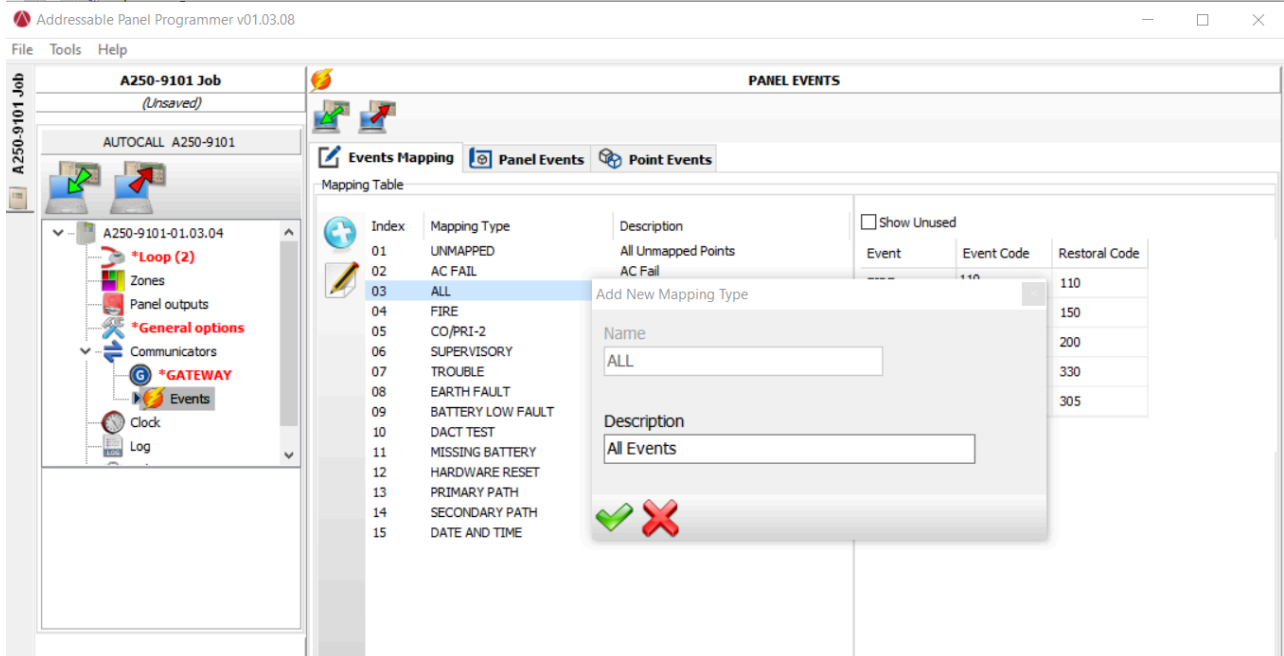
Addressable Panel Programmer v01.03.08

File Tools Help

A250-9101 Job

A250-9101 Job
(Unsaved)

AUTOCALL A250-9101

A250-9101-01.03.04
*Loop (2)
Zones
Panel outputs
*General options
Communicators
*GATEWAY
Events
Clock
Log

PANEL EVENTS

Events Mapping
Panel Events
Point Events

Mapping Table

| Index | Mapping Type | Description |
|---|---|---|
| 01 | UNMAPPED | All Unmapped Points |
| 02 | AC FAIL | AC Fail |
| 03 | ALL | |
| 04 | FIRE | |
| 05 | CO/PRI-2 | |
| 06 | SUPERVISORY | |
| 07 | TROUBLE | |
| 08 | EARTH FAULT | |
| 09 | BATTERY LOW FAULT | |
| 10 | DACT TEST | |
| 11 | MISSING BATTERY | |
| 12 | HARDWARE RESET | |
| 13 | PRIMARY PATH | |
| 14 | SECONDARY PATH | |
| 15 | DATE AND TIME | |

Show Unused

| Event | Event Code | Restoral Code |
|---|---|---|
| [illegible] | 110 | 110 |
| | | 150 |
| | | 200 |
| | | 330 |
| | | 305 |

Add New Mapping Type

Name
ALL

Description
All Events